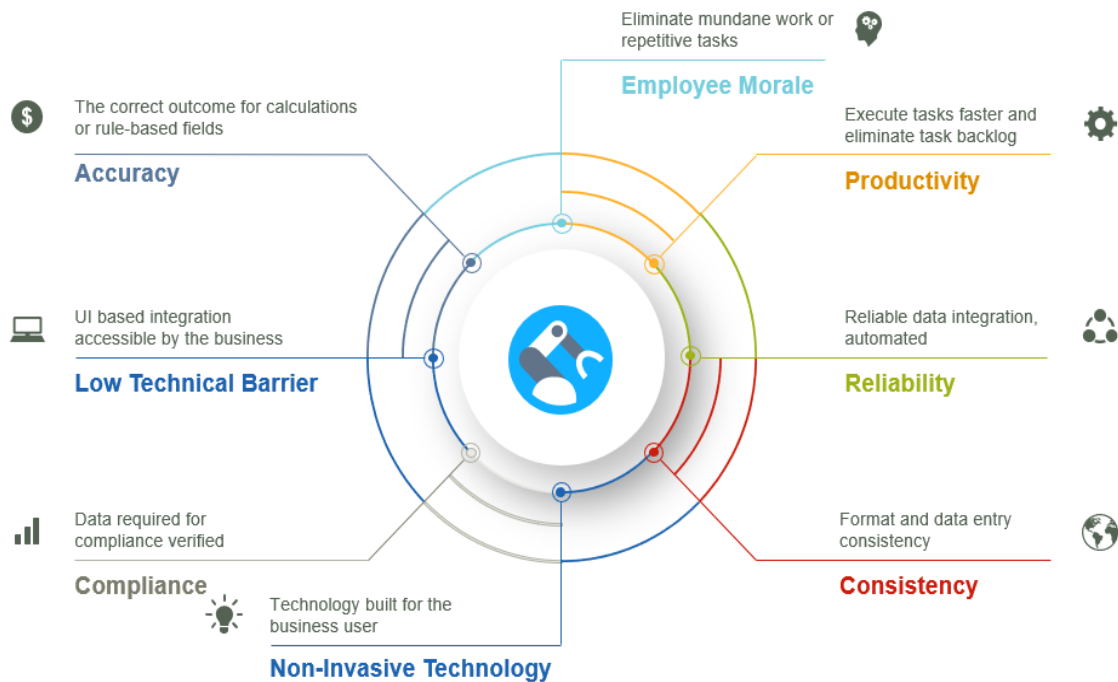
Eliminate mundane work or repetitive tasks

Employee Morale

The correct outcome for calculations or rule-based fields

Accuracy

Execute tasks faster and eliminate task backlog

Productivity

UI based integration accessible by the business

Low Technical Barrier

Reliable data integration, automated

Reliability

Data required for compliance verified

Compliance

Format and data entry consistency

Consistency

Technology built for the business user

Non-Invasive Technology